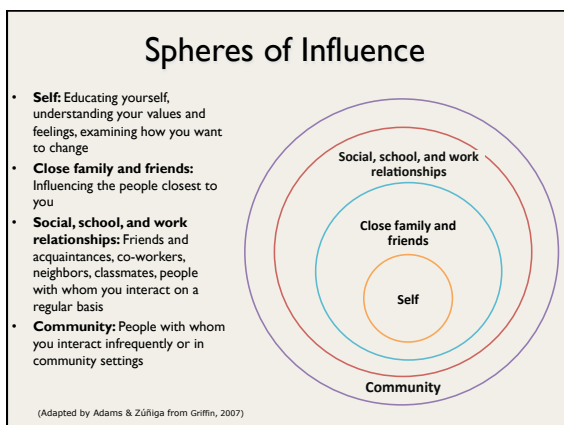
Spheres of Influence

- **Self:** Educating yourself, understanding your values and feelings, examining how you want to change
- **Close family and friends:** Influencing the people closest to you
- **Social, school, and work relationships:** Friends and acquaintances, co-workers, neighbors, classmates, people with whom you interact on a regular basis
- **Community:** People with whom you interact infrequently or in community settings

Social, school, and work relationships

Close family and friends

Self

Community

(Adapted by Adams & Zúñiga from Griffin, 2007)